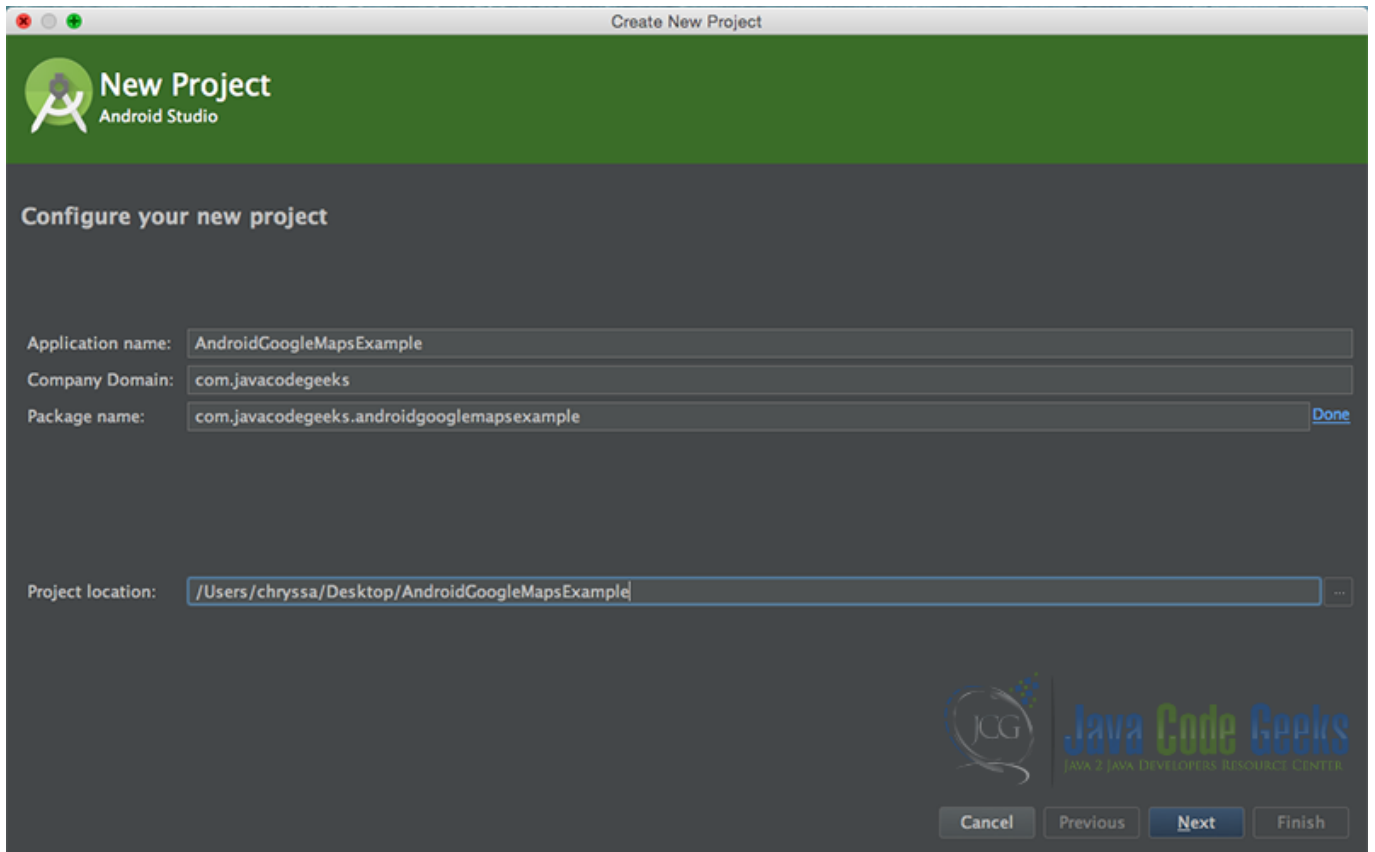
Create New Project

New Project
Android Studio

Configure your new project

Application name: AndroidGoogleMapsExample

Company Domain: com.javacodegeeks

Package name: com.javacodegeeks.androidgooglemapsexample Done

Project location: /Users/chryssa/Desktop/AndroidGoogleMapsExample ...

JCG Java Code Geeks
Java 2 Java Developers Resource Center

Cancel Previous Next Finish